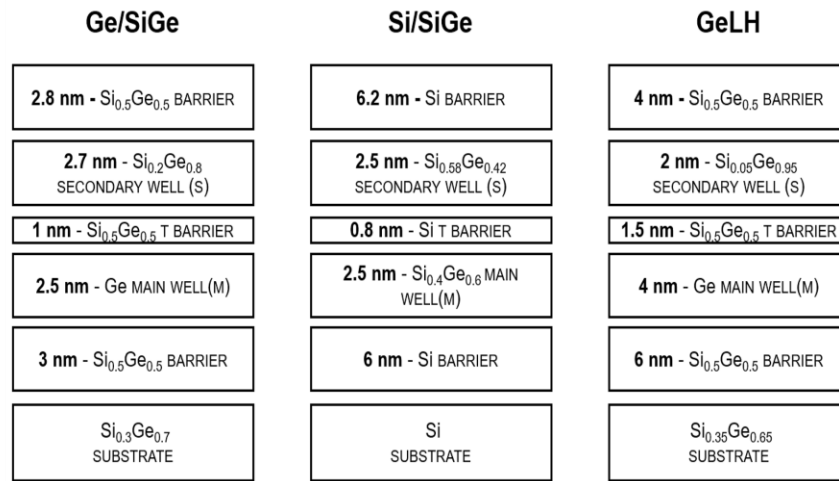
Ge/SiGe

2.8 nm - $Si_{0.5}Ge_{0.5}$ BARRIER

2.7 nm - $Si_{0.2}Ge_{0.8}$ SECONDARY WELL (S)

1 nm - $Si_{0.5}Ge_{0.5}$ T BARRIER

2.5 nm - Ge MAIN WELL(M)

3 nm - $Si_{0.5}Ge_{0.5}$ BARRIER

$Si_{0.3}Ge_{0.7}$ SUBSTRATE

Si/SiGe

6.2 nm - Si BARRIER

2.5 nm - $Si_{0.58}Ge_{0.42}$ SECONDARY WELL (S)

0.8 nm - Si T BARRIER

2.5 nm - $Si_{0.4}Ge_{0.6}$ MAIN WELL(M)

6 nm - Si BARRIER

Si SUBSTRATE

GeLH

4 nm - $Si_{0.5}Ge_{0.5}$ BARRIER

2 nm - $Si_{0.05}Ge_{0.95}$ SECONDARY WELL (S)

1.5 nm - $Si_{0.5}Ge_{0.5}$ T BARRIER

4 nm - Ge MAIN WELL(M)

6 nm - $Si_{0.5}Ge_{0.5}$ BARRIER

$Si_{0.35}Ge_{0.65}$ SUBSTRATE